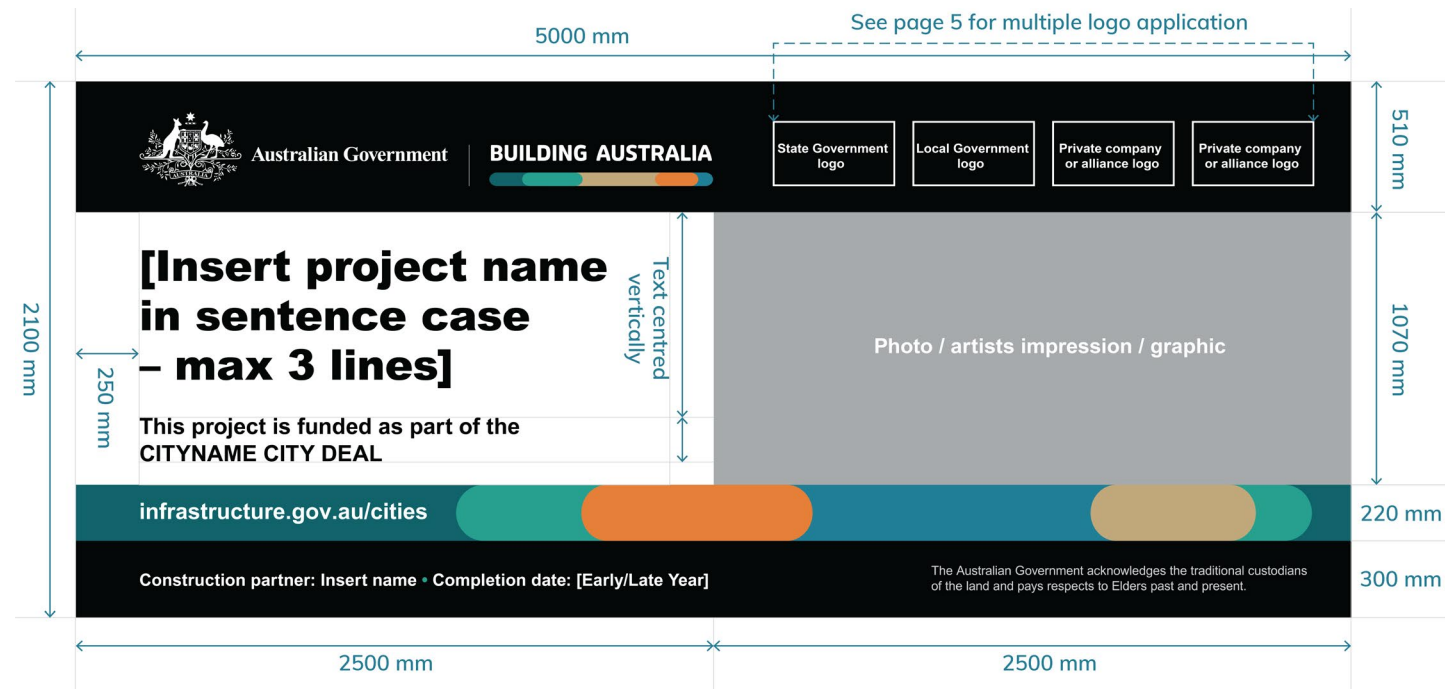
See page 5 for multiple logo application

5000 mm

Australian Government

BUILDING AUSTRALIA

State Government logo

Local Government logo

Private company or alliance logo

Private company or alliance logo

510 mm

2100 mm

[Insert project name in sentence case – max 3 lines]

Text centred vertically

250 mm

This project is funded as part of the CITYNAME CITY DEAL

Photo / artists impression / graphic

1070 mm

infrastructure.gov.au/cities

220 mm

Construction partner: Insert name • Completion date: [Early/Late Year]

The Australian Government acknowledges the traditional custodians of the land and pays respects to Elders past and present.

300 mm

2500 mm

2500 mm